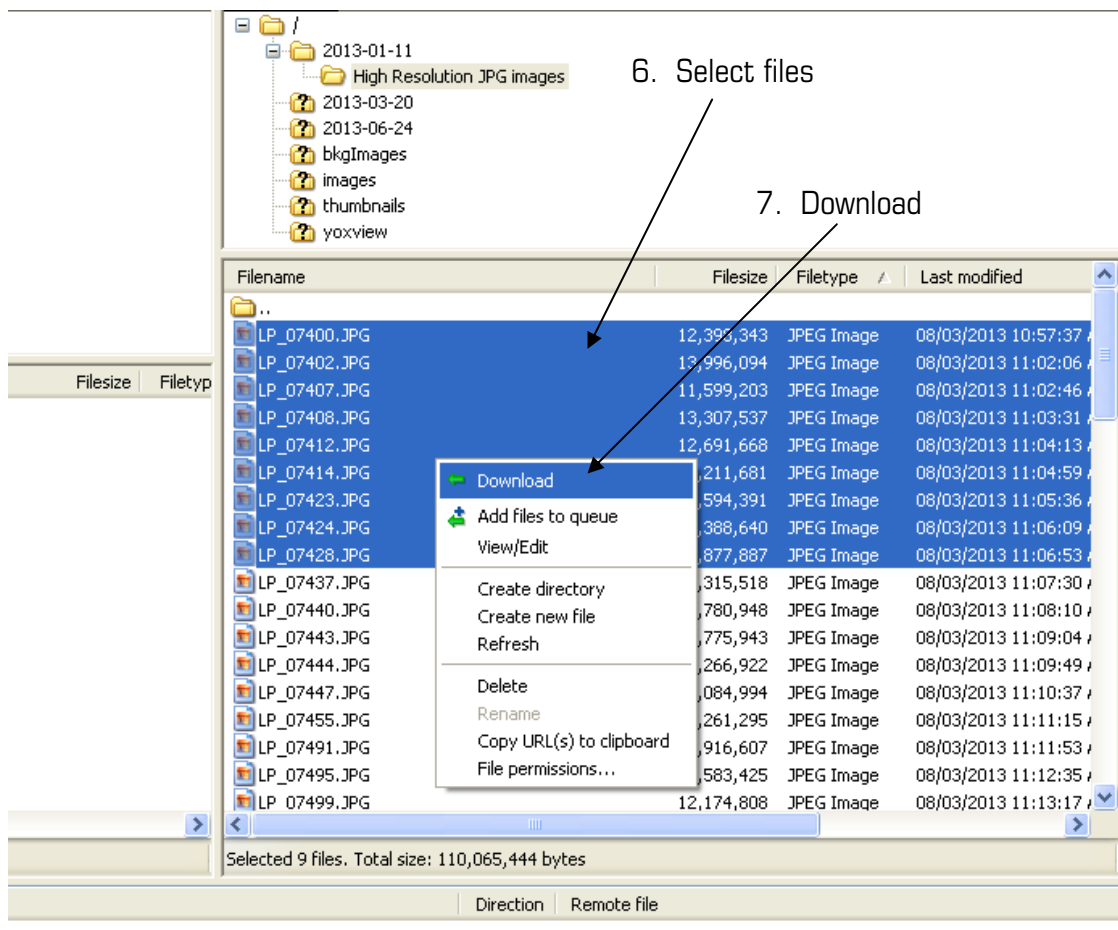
/
2013-01-11
High Resolution JPG images
2013-03-20
2013-06-24
bkgImages
images
thumbnails
yoxview

6. Select files

7. Download

Filesize | Filetyp

| Filename | Filesize | Filetype | Last modified |
|---|---|---|---|
| .. | | | |
| LP_07400.JPG | 12,398,343 | JPEG Image | 08/03/2013 10:57:37 |
| LP_07402.JPG | 13,996,094 | JPEG Image | 08/03/2013 11:02:06 |
| LP_07407.JPG | 11,599,203 | JPEG Image | 08/03/2013 11:02:46 |
| LP_07408.JPG | 13,307,537 | JPEG Image | 08/03/2013 11:03:31 |
| LP_07412.JPG | 12,691,668 | JPEG Image | 08/03/2013 11:04:13 |
| LP_07414.JPG | ,211,681 | JPEG Image | 08/03/2013 11:04:59 |
| LP_07423.JPG | ,594,391 | JPEG Image | 08/03/2013 11:05:36 |
| LP_07424.JPG | ,388,640 | JPEG Image | 08/03/2013 11:06:09 |
| LP_07428.JPG | ,877,887 | JPEG Image | 08/03/2013 11:06:53 |
| LP_07437.JPG | ,315,518 | JPEG Image | 08/03/2013 11:07:30 |
| LP_07440.JPG | ,780,948 | JPEG Image | 08/03/2013 11:08:10 |
| LP_07443.JPG | ,775,943 | JPEG Image | 08/03/2013 11:09:04 |
| LP_07444.JPG | ,266,922 | JPEG Image | 08/03/2013 11:09:49 |
| LP_07447.JPG | ,084,994 | JPEG Image | 08/03/2013 11:10:37 |
| LP_07455.JPG | ,261,295 | JPEG Image | 08/03/2013 11:11:15 |
| LP_07491.JPG | ,916,607 | JPEG Image | 08/03/2013 11:11:53 |
| LP_07495.JPG | ,583,425 | JPEG Image | 08/03/2013 11:12:35 |
| LP_07499.JPG | 12,174,808 | JPEG Image | 08/03/2013 11:13:17 |

Download
Add files to queue
View/Edit
Create directory
Create new file
Refresh
Delete
Rename
Copy URL(s) to clipboard
File permissions...

Selected 9 files. Total size: 110,065,444 bytes

Direction | Remote file